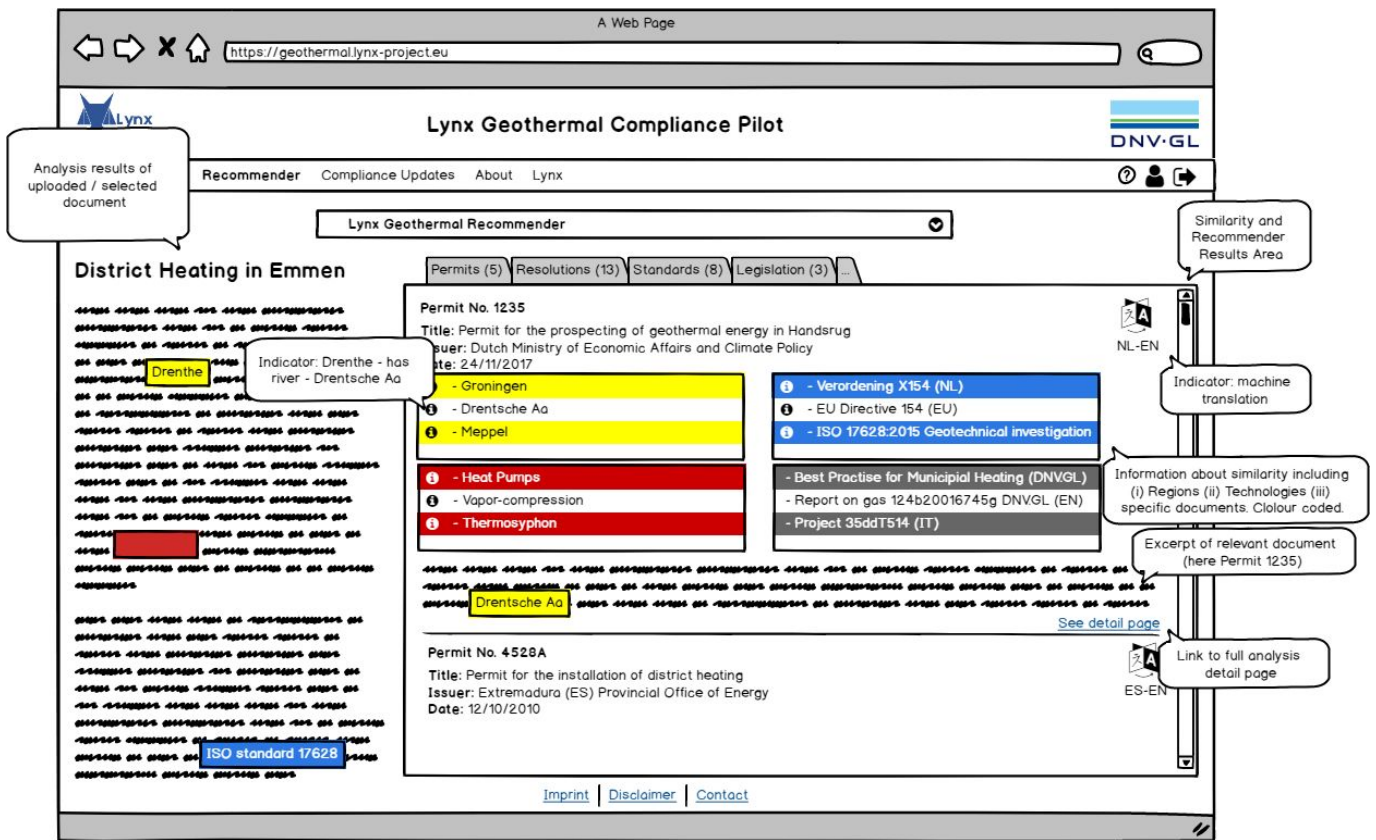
A Web Page

https://geothermal.lynx-project.eu

Lynx

Lynx Geothermal Compliance Pilot

DNV·GL

Analysis results of uploaded / selected document

Recommender Compliance Updates About Lynx

Lynx Geothermal Recommender

Similarity and Recommender Results Area

District Heating in Emmen

Permits (5) Resolutions (13) Standards (8) Legislation (3) ...

Permit No. 1235

Title: Permit for the prospecting of geothermal energy in Handsrug
Issuer: Dutch Ministry of Economic Affairs and Climate Policy
Date: 24/11/2017

NL-EN

Drenthe

Indicator: Drenthe - has river - Drentsche Aa

Indicator: machine translation

- Groningen
- Drentsche Aa
- Meppel

- Verordening X154 (NL)
- EU Directive 154 (EU)
- ISO 17628:2015 Geotechnical investigation

- Heat Pumps
- Vapor-compression
- Thermosyphon

- Best Practise for Municipial Heating (DNV.GL)
- Report on gas 124b20016745g DNV.GL (EN)
- Project 35ddT514 (IT)

Information about similarity including (i) Regions (ii) Technologies (iii) specific documents. Clolour coded.

Excerpt of relevant document (here Permit 1235)

Drentsche Aa

See detail page

Permit No. 4528A

Title: Permit for the installation of district heating
Issuer: Extremadura (ES) Provincial Office of Energy
Date: 12/10/2010

ES-EN

Link to full analysis detail page

ISO standard 17628

Imprint Disclaimer Contact